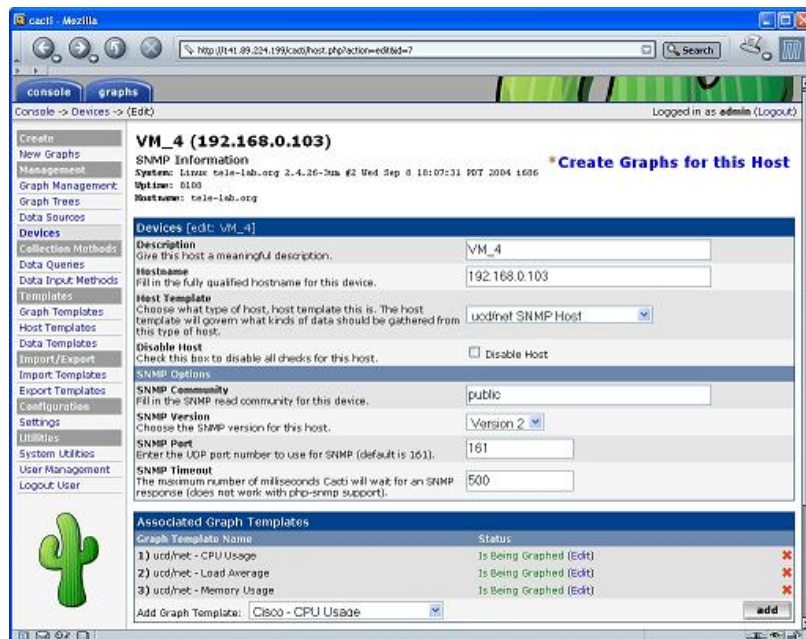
cacti - Mozilla

http://141.89.224.199/cacti/host.php?action=edit&id=7

Search

console graphs

Console -> Devices -> (Edit)

Logged in as admin (Logout)

Create
New Graphs
Management
Graph Management
Graph Trees
Data Sources
Devices
Collection Methods
Data Queries
Data Input Methods
Templates
Graph Templates
Host Templates
Data Templates
Import/Export
Import Templates
Export Templates
Configuration
Settings
Utilities
System Utilities
User Management
Logout User

VM_4 (192.168.0.103)
SNMP Information
System: Linux tele-lab.org 2.4.26-3um #2 Wed Sep 8 18:07:31 PDT 2004 i686
Uptime: 8108
Hostname: tele-lab.org

*Create Graphs for this Host

Devices [edit: VM_4]

| | |
|---|---|
| **Description** Give this host a meaningful description. | VM_4 |
| **Hostname** Fill in the fully qualified hostname for this device. | 192.168.0.103 |
| **Host Template** Choose what type of host, host template this is. The host template will govern what kinds of data should be gathered from this type of host. | ucd/net SNMP Host |
| **Disable Host** Check this box to disable all checks for this host. | Disable Host |

SNMP Options

| | |
|---|---|
| **SNMP Community** Fill in the SNMP read community for this device. | public |
| **SNMP Version** Choose the SNMP version for this host. | Version 2 |
| **SNMP Port** Enter the UDP port number to use for SNMP (default is 161). | 161 |
| **SNMP Timeout** The maximum number of milliseconds Cacti will wait for an SNMP response (does not work with php-snmp support). | 500 |

Associated Graph Templates

| Graph Template Name | Status |
|---|---|
| 1) ucd/net - CPU Usage | Is Being Graphed (Edit) |
| 2) ucd/net - Load Average | Is Being Graphed (Edit) |
| 3) ucd/net - Memory Usage | Is Being Graphed (Edit) |

Add Graph Template: Cisco - CPU Usage

add